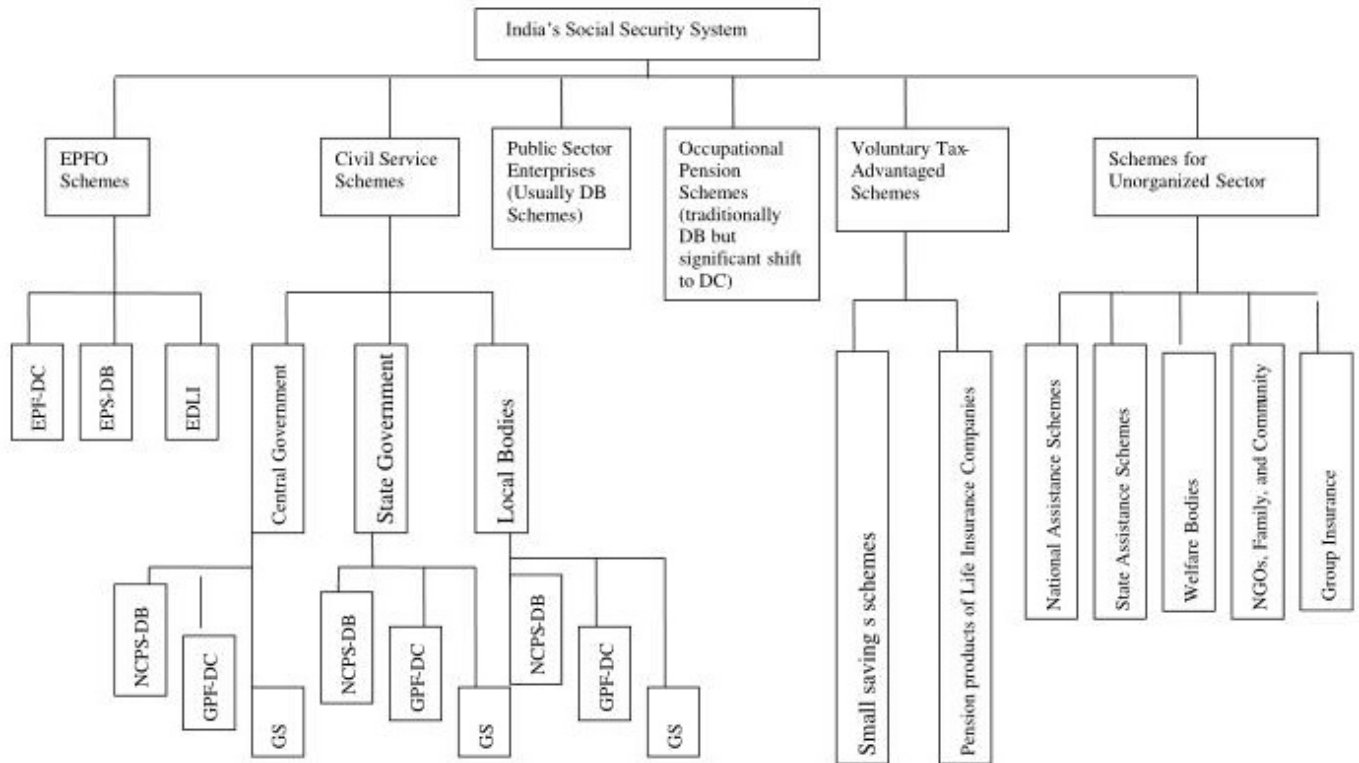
India's Social Security System

EPFO Schemes

EPF-DC

EPS-DB

EDLI

Civil Service Schemes

Central Government

NCPS-DB

GPF-DC

GS

State Government

NCPS-DB

GPF-DC

GS

Local Bodies

NCPS-DB

GPF-DC

GS

Public Sector Enterprises (Usually DB Schemes)

Occupational Pension Schemes (traditionally DB but significant shift to DC)

Voluntary Tax-Advantaged Schemes

Small saving s schemes

Pension products of Life Insurance Companies

Schemes for Unorganized Sector

National Assistance Schemes

State Assistance Schemes

Welfare Bodies

NGOs, Family, and Community

Group Insurance